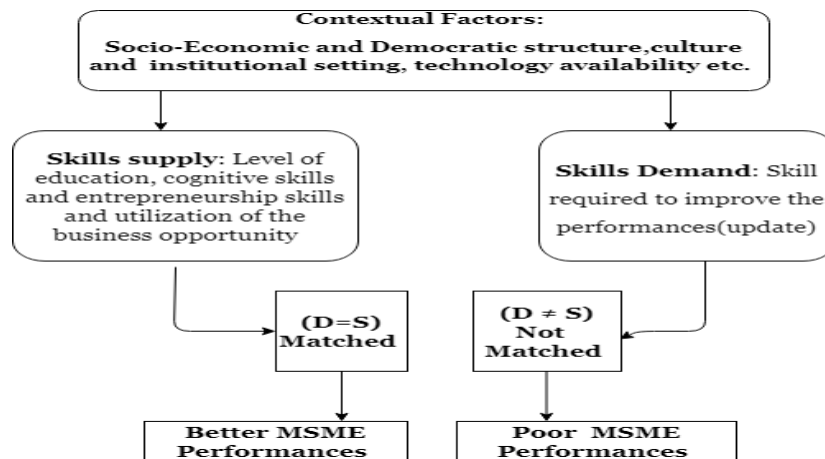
Contextual Factors:

Socio-Economic and Democratic structure,culture and institutional setting, technology availability etc.

Skills supply: Level of education, cognitive skills and entrepreneurship skills and utilization of the business opportunity

Skills Demand: Skill required to improve the performances(update)

(D=S) Matched

(D $\neq$ S) Not Matched

Better MSME Performances

Poor MSME Performances